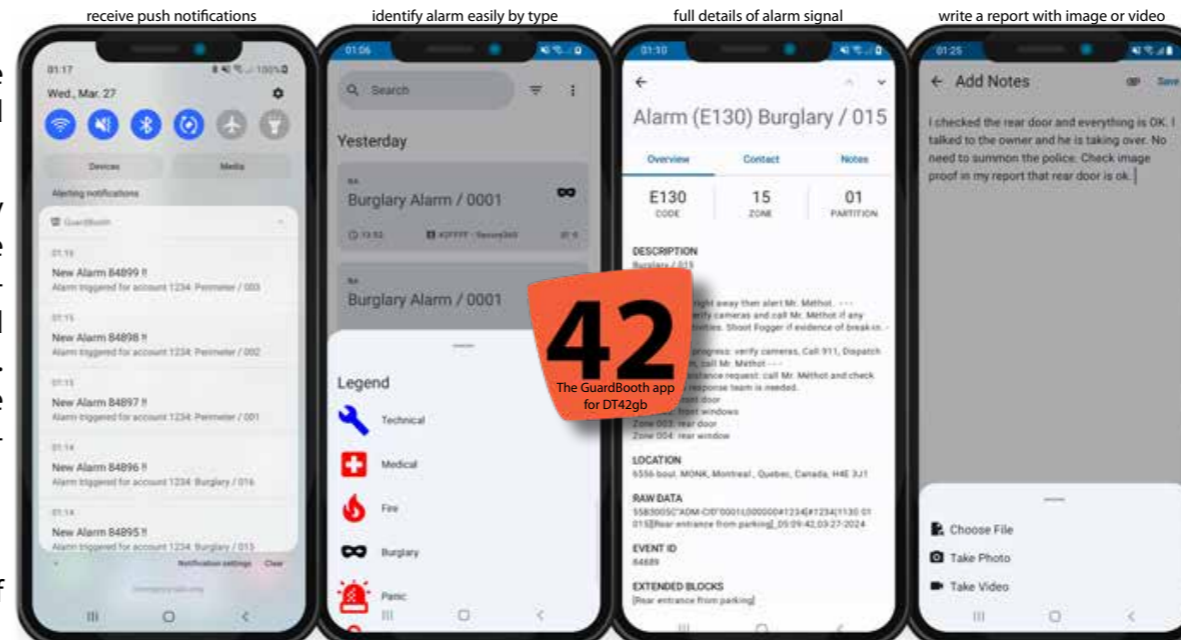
receive push notifications

identify alarm easily by type

full details of alarm signal

write a report with image or video

01:17

Wed., Mar. 27

Devices

Media

Alerting notifications

GuardBooth

01:16

New Alarm 84899 !!

Alarm triggered for account 1234: Perimeter / 003

01:15

New Alarm 84898 !!

Alarm triggered for account 1234: Perimeter / 002

01:15

New Alarm 84897 !!

Alarm triggered for account 1234: Perimeter / 001

01:14

New Alarm 84896 !!

Alarm triggered for account 1234: Burglary / 016

01:14

New Alarm 84895 !!

Alarm triggered for account 1234: Burglary / 015

Notification settings

Clear

01:06

Search

Yesterday

Burglary Alarm / 0001

Burglary Alarm / 0001

Legend

Technical

Medical

Fire

Burglary

Panic

01:10

Alarm (E130) Burglary / 015

Overview

Contact

Notes

E130

CODE

15

ZONE

01

PARTITION

DESCRIPTION

Burglary / 015

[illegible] right away then alert Mr. Méthot. - - -
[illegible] verify cameras and call Mr. Méthot if any
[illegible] activities. Shoot Fogger if evidence of break-in. -
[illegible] progress: verify cameras, Call 911, Dispatch
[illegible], call Mr. Méthot - - -
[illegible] assistance request: call Mr. Méthot and check
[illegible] response team is needed.
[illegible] front door
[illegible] front windows
Zone 003: rear door
Zone 004: rear window

LOCATION

6556 boul. MONK, Montreal, Quebec, Canada, H4E 3J1

RAW DATA

55B30050"ADM-CID"0001L000000#1234[#1234|1130 01 015][Rear entrance from parking]_05:09:42,03-27-2024

EVENT ID

84889

EXTENDED BLOCKS

[Rear entrance from parking]

42

The GuardBooth app for DT42gb

01:25

Add Notes

Save

I checked the rear door and everything is OK. I talked to the owner and he is taking over. No need to summon the police. Check image proof in my report that rear door is ok.

Choose File

Take Photo

Take Video